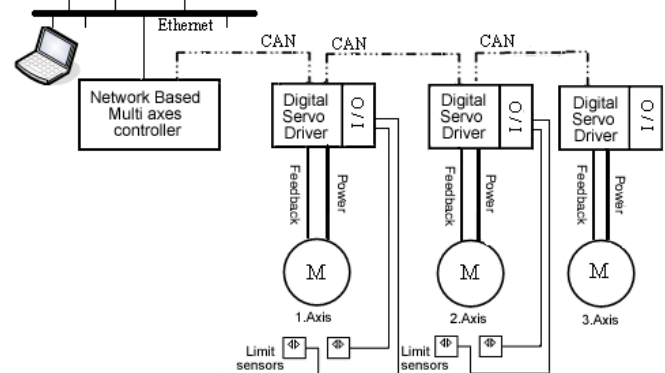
Ethernet

CAN

CAN

CAN

Network Based Multi axes controller

Digital Servo Driver

I/O

Digital Servo Driver

I/O

Digital Servo Driver

I/O

Feedback

Power

Feedback

Power

Feedback

Power

M

M

M

1.Axis

2.Axis

3.Axis

Limit sensors

Limit sensors